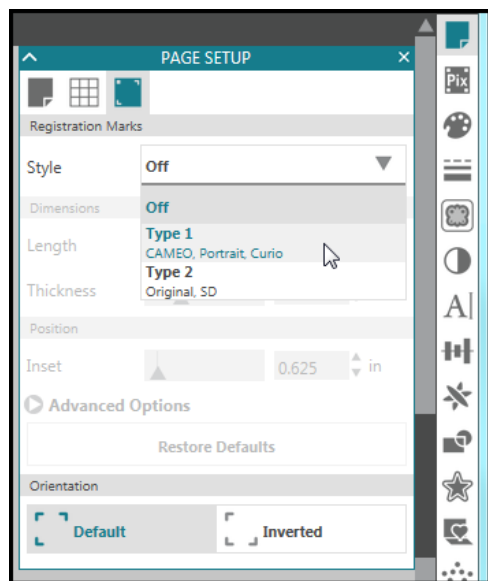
PAGE SETUP

Registration Marks

Style Off

Dimensions

Length

Thickness

Off

Type 1
CAMEO, Portrait, Curio

Type 2
Original, SD

Position

Inset 0.625 in

Advanced Options

Restore Defaults

Orientation

Default

Inverted

Pix

A|